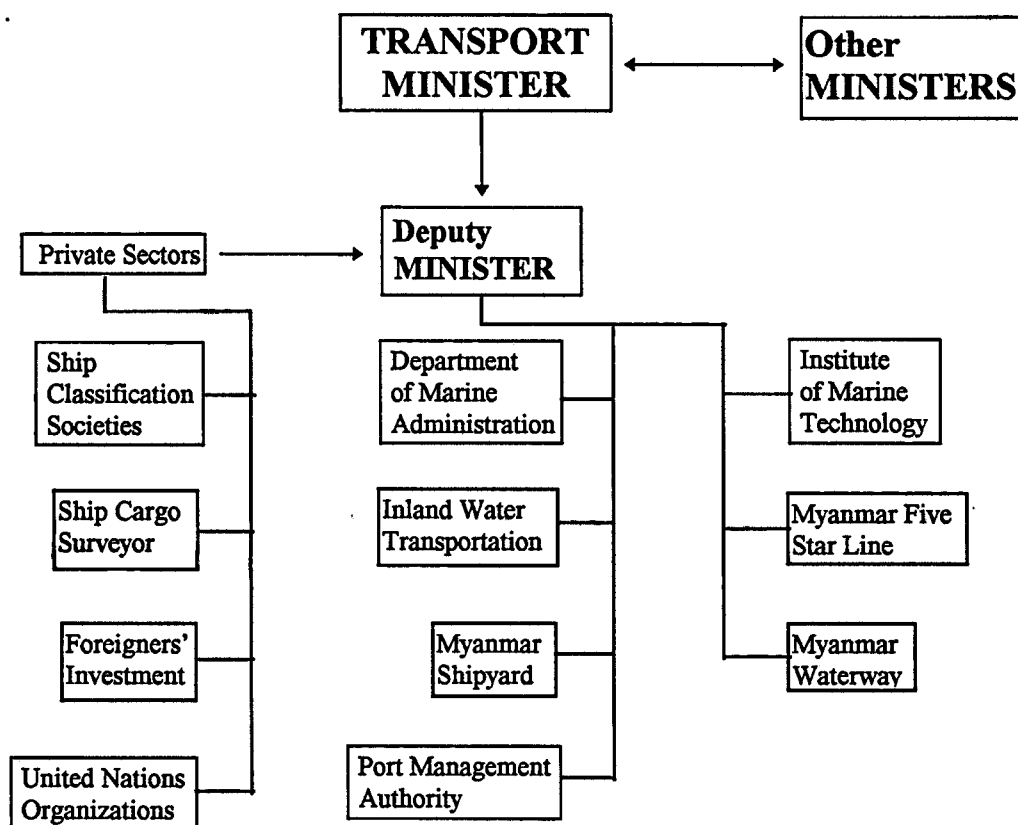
TRANSPORT MINISTER

Other MINISTERS

Private Sectors

Deputy MINISTER

Ship Classification Societies

Ship Cargo Surveyor

Foreigners' Investment

United Nations Organizations

Department of Marine Administration

Inland Water Transportation

Myanmar Shipyard

Port Management Authority

Institute of Marine Technology

Myanmar Five Star Line

Myanmar Waterway